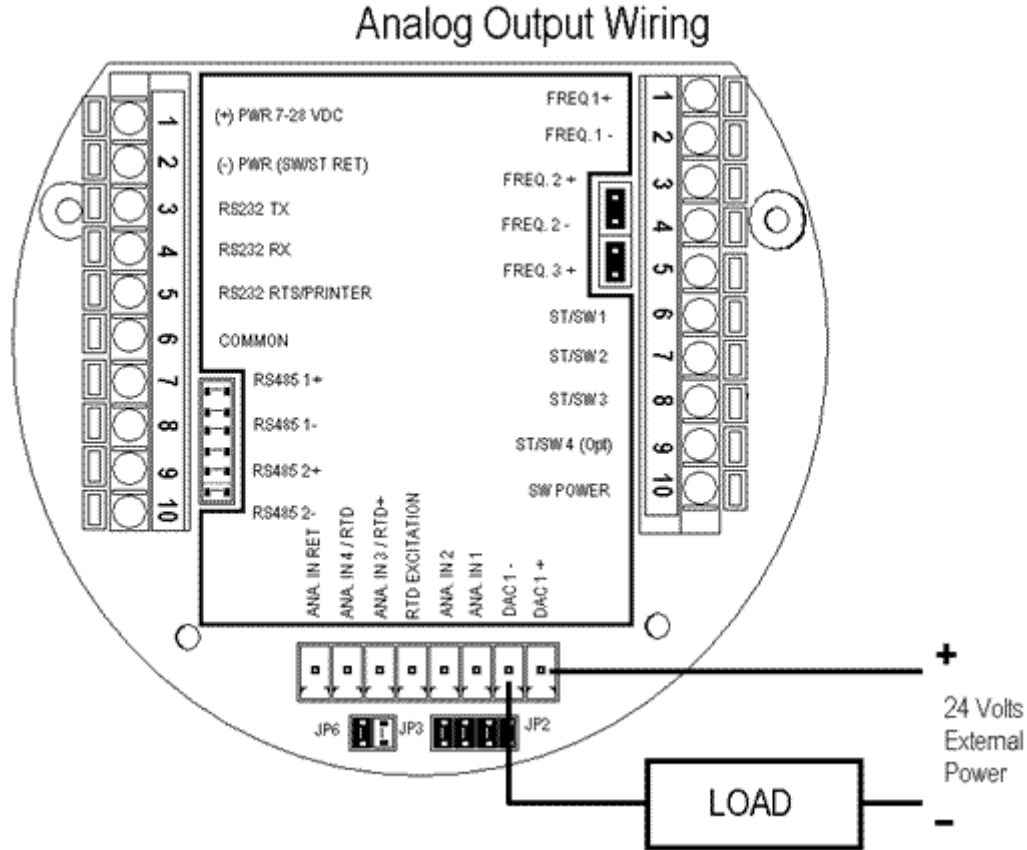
Analog Output Wiring

1
2
3
4
5
6
7
8
9
10

(+) PWR 7-28 VDC
(-) PWR (SW/ST RET)
RS232 TX
RS232 RX
RS232 RTS/PRINTER
COMMON
RS485 1+
RS485 1-
RS485 2+
RS485 2-

FREQ 1+
FREQ. 1 -
FREQ. 2 +
FREQ. 2 -
FREQ. 3 +
ST/SW 1
ST/SW 2
ST/SW 3
ST/SW 4 (Opt)
SW POWER

1
2
3
4
5
6
7
8
9
10

ANA. IN RET
ANA. IN 4 / RTD
ANA. IN 3 / RTD+
RTD EXCITATION
ANA. IN 2
ANA. IN 1
DAC1 -
DAC1 +

JP6
JP3
JP2

+
24 Volts
External
Power

LOAD

-